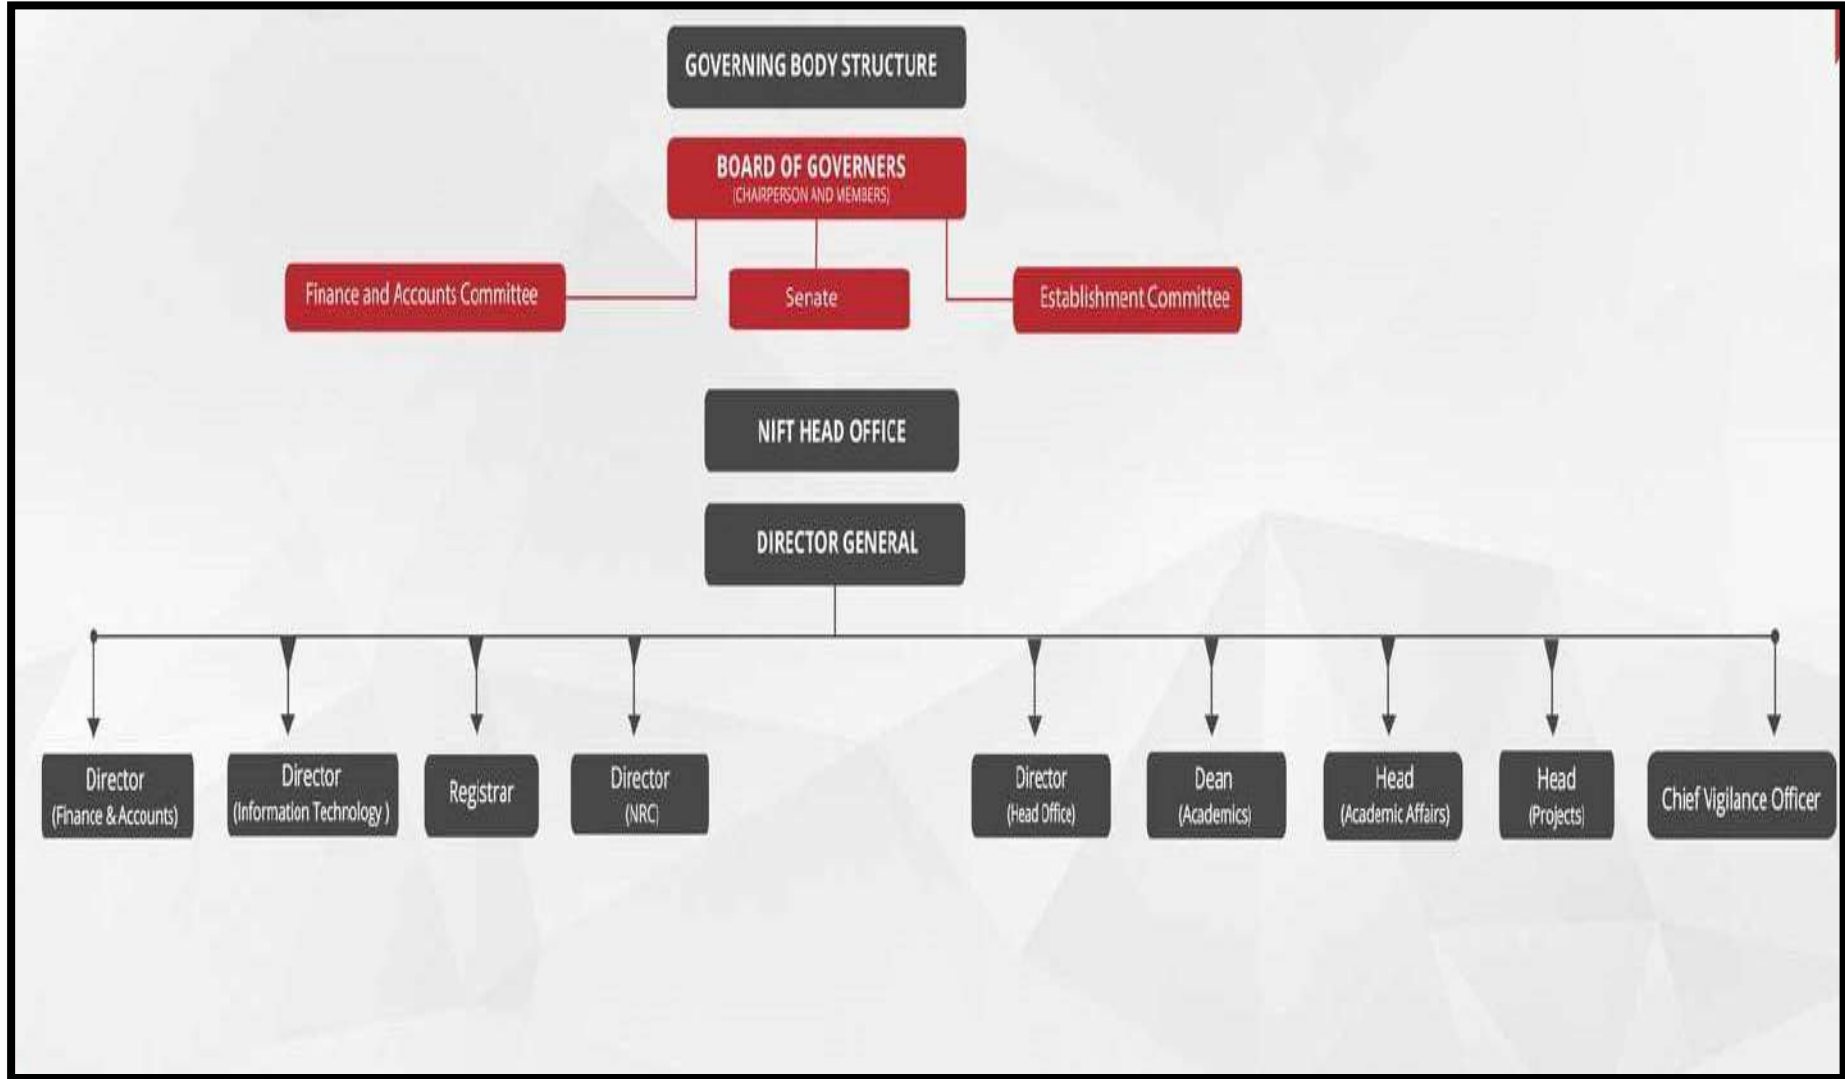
GOVERNING BODY STRUCTURE

BOARD OF GOVERNERS
(CHAIRPERSON AND MEMBERS)

Finance and Accounts Committee

Senate

Establishment Committee

NIFT HEAD OFFICE

DIRECTOR GENERAL

Director
(Finance & Accounts)

Director
(Information Technology )

Registrar

Director
(NRC)

Director
(Head Office)

Dean
(Academics)

Head
(Academic Affairs)

Head
(Projects)

Chief Vigilance Officer